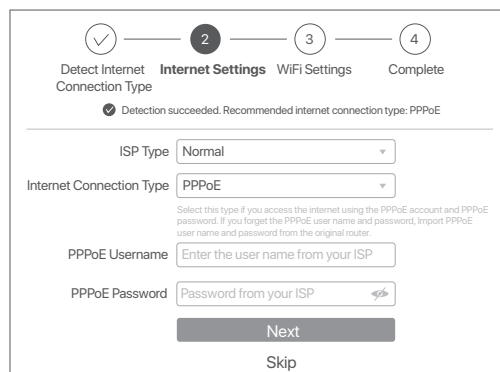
2

3

4

Detect Internet Connection Type

Internet Settings

WiFi Settings

Complete

Detection succeeded. Recommended internet connection type: PPPoE

ISP Type Normal

Internet Connection Type PPPoE

Select this type if you access the internet using the PPPoE account and PPPoE password. If you forget the PPPoE user name and password, Import PPPoE user name and password from the original router.

PPPoE Username Enter the user name from your ISP

PPPoE Password Password from your ISP

Next

Skip